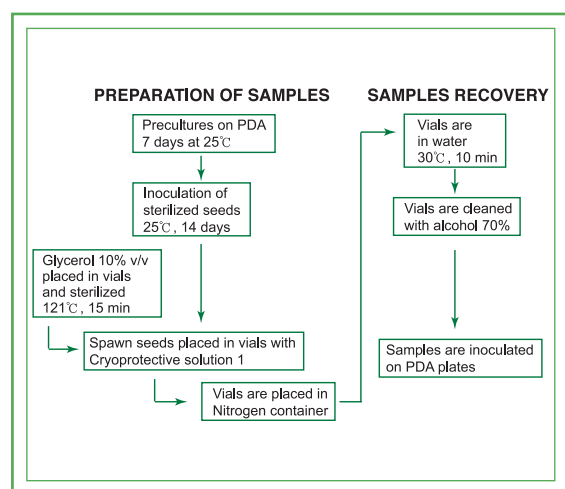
PREPARATION OF SAMPLES

Precultures on PDA 7 days at 25℃

Inoculation of sterilized seeds 25℃, 14 days

Glycerol 10% v/v placed in vials and sterilized 121℃, 15 min

Spawn seeds placed in vials with Cryoprotective solution 1

Vials are placed in Nitrogen container

SAMPLES RECOVERY

Vials are in water 30℃, 10 min

Vials are cleaned with alcohol 70%

Samples are inoculated on PDA plates